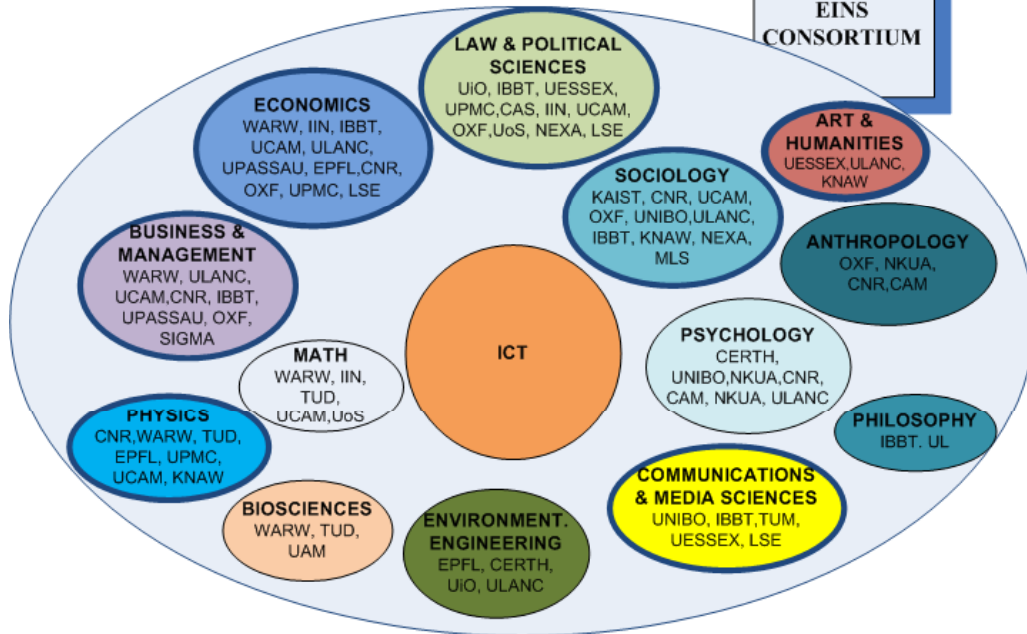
EINS CONSORTIUM

LAW & POLITICAL SCIENCES
UiO, IBBT, UESSEX, UPMC,CAS, IIN, UCAM, OXF,UoS, NEXA, LSE

ECONOMICS
WARW, IIN, IBBT, UCAM, ULANC, UPASSAU, EPFL,CNR, OXF, UPMC, LSE

ART & HUMANITIES
UESSEX,ULANC, KNAW

SOCIOLOGY
KAIST, CNR, UCAM, OXF, UNIBO,ULANC, IBBT, KNAW, NEXA, MLS

BUSINESS & MANAGEMENT
WARW, ULANC, UCAM,CNR, IBBT, UPASSAU, OXF, SIGMA

ANTHROPOLOGY
OXF, NKUA, CNR,CAM

ICT

MATH
WARW, IIN, TUD, UCAM,UoS

PSYCHOLOGY
CERTH, UNIBO,NKUA,CNR, CAM, NKUA, ULANC

PHYSICS
CNR,WARW, TUD, EPFL, UPMC, UCAM, KNAW

PHILOSOPHY
IBBT. UL

COMMUNICATIONS & MEDIA SCIENCES
UNIBO, IBBT,TUM, UESSEX, LSE

BIOSCIENCES
WARW, TUD, UAM

ENVIRONMENT. ENGINEERING
EPFL, CERTH, UiO, ULANC